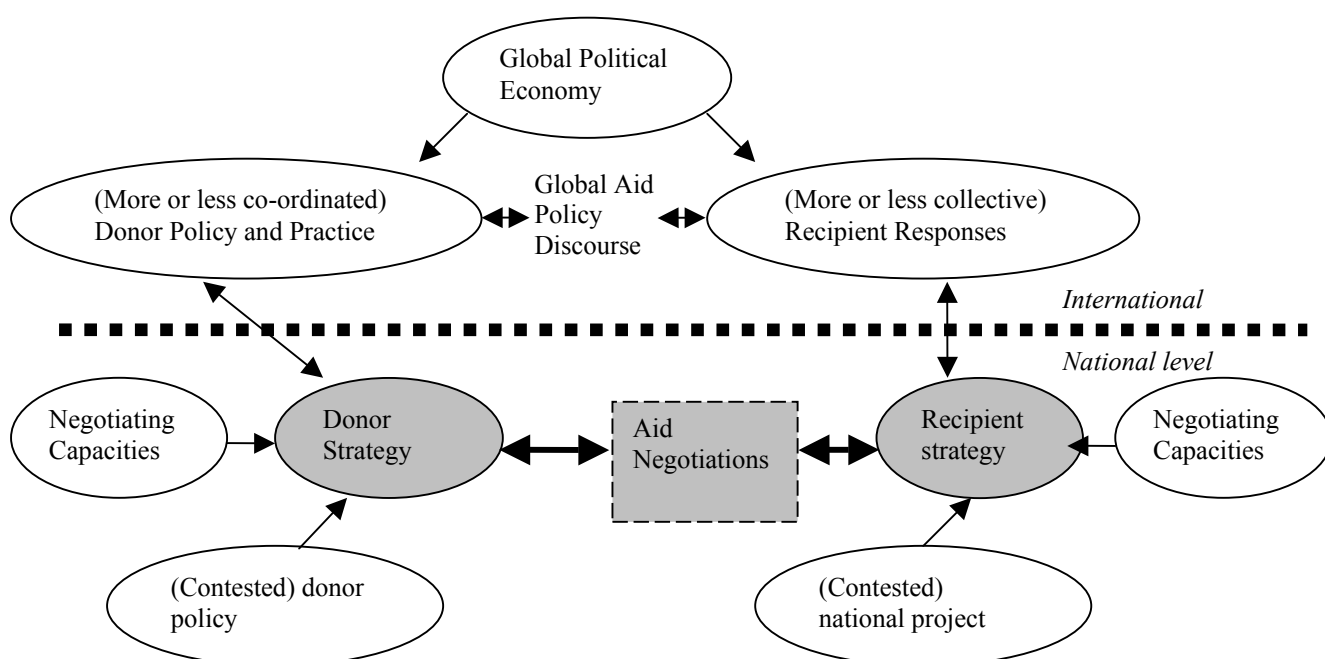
Global Political Economy

(More or less co-ordinated) Donor Policy and Practice

Global Aid Policy Discourse

(More or less collective) Recipient Responses

International

National level

Negotiating Capacities

Donor Strategy

Aid Negotiations

Recipient strategy

Negotiating Capacities

(Contested) donor policy

(Contested) national project